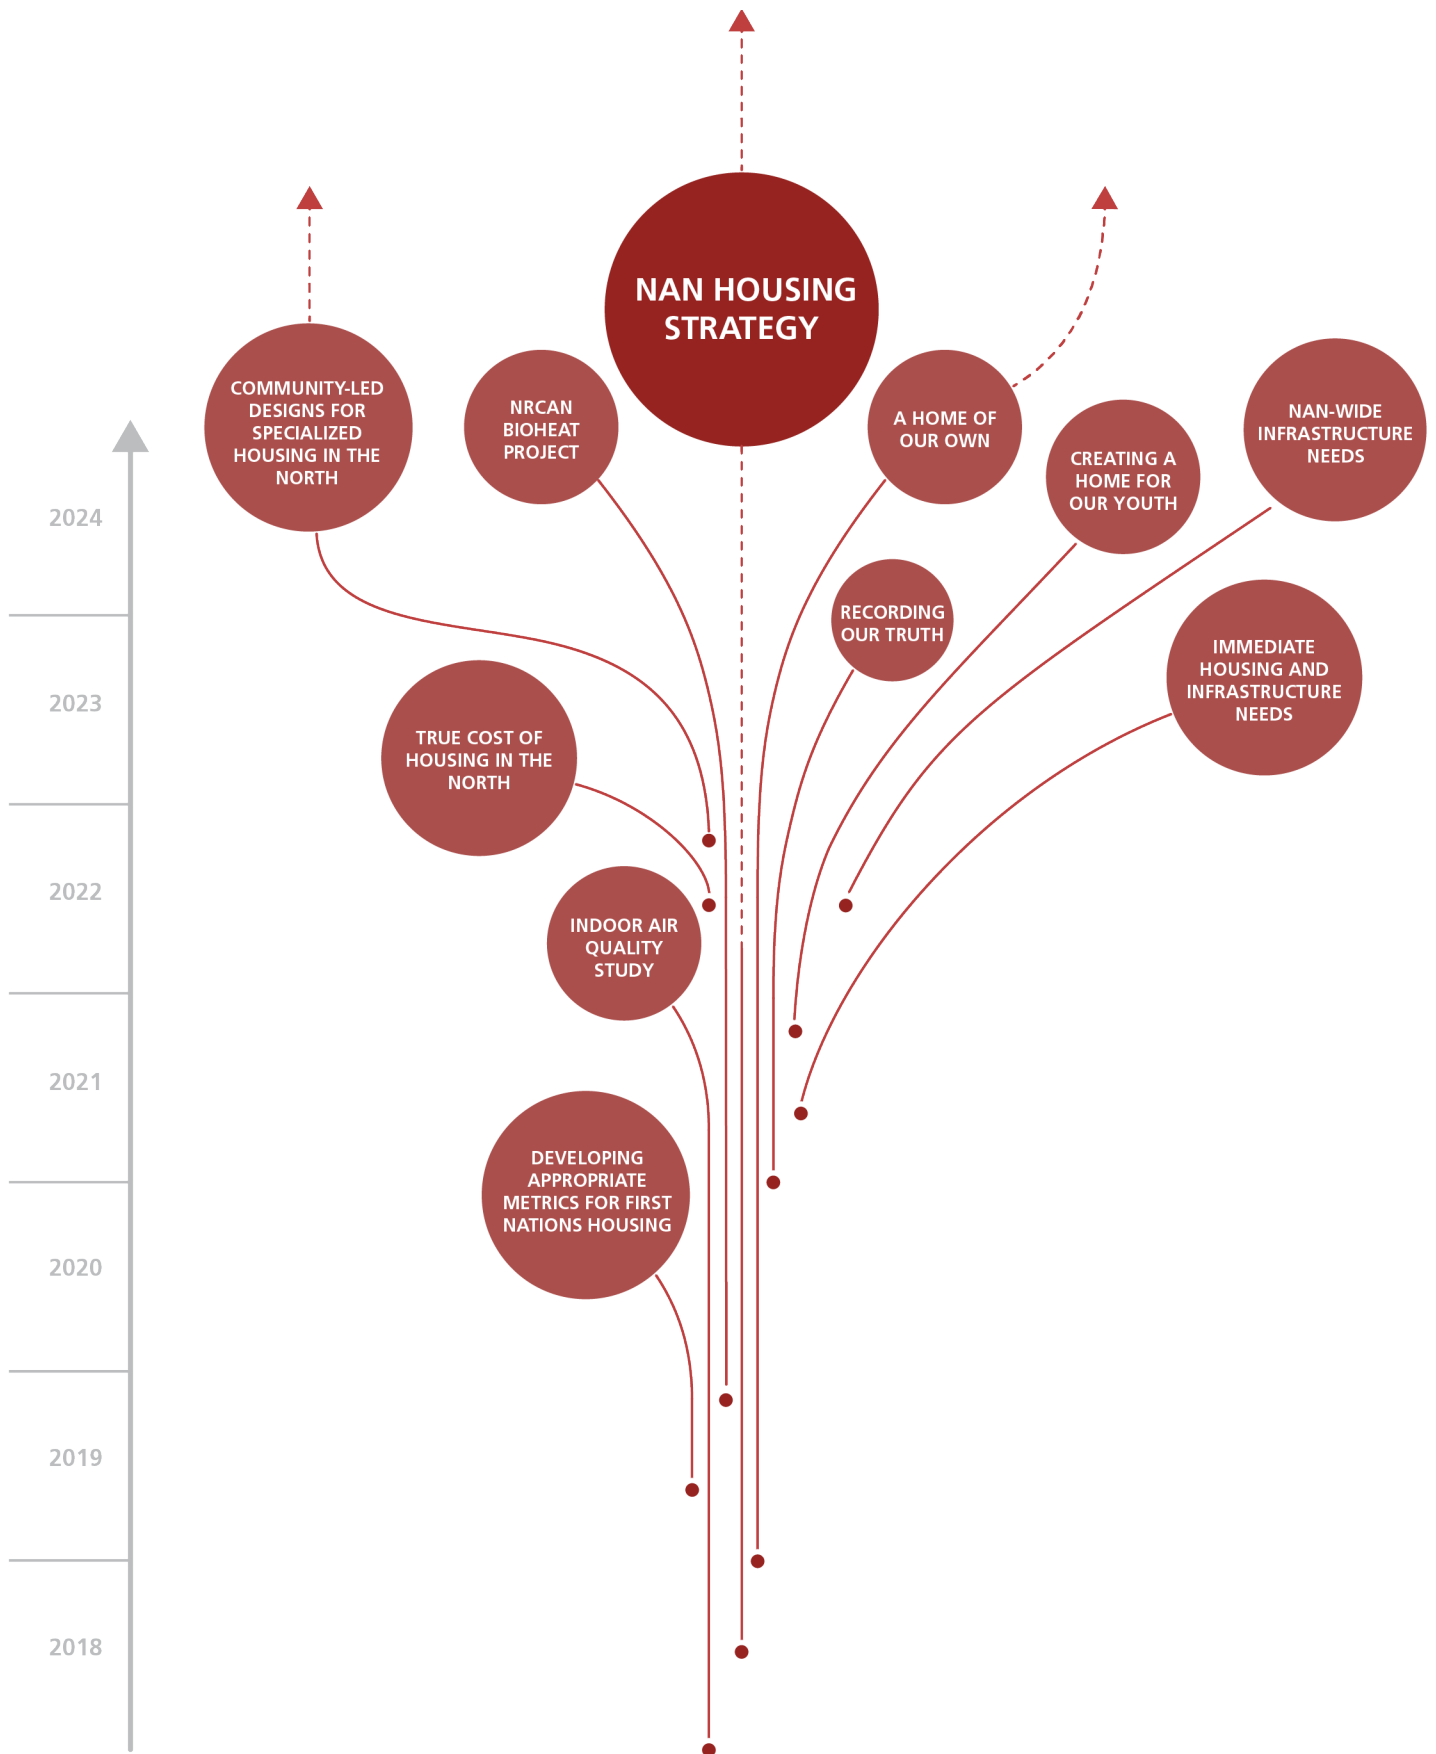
NAN HOUSING STRATEGY

COMMUNITY-LED DESIGNS FOR SPECIALIZED HOUSING IN THE NORTH

NRCAN BIOHEAT PROJECT

A HOME OF OUR OWN

CREATING A HOME FOR OUR YOUTH

NAN-WIDE INFRASTRUCTURE NEEDS

RECORDING OUR TRUTH

IMMEDIATE HOUSING AND INFRASTRUCTURE NEEDS

TRUE COST OF HOUSING IN THE NORTH

INDOOR AIR QUALITY STUDY

DEVELOPING APPROPRIATE METRICS FOR FIRST NATIONS HOUSING

2024
2023
2022
2021
2020
2019
2018